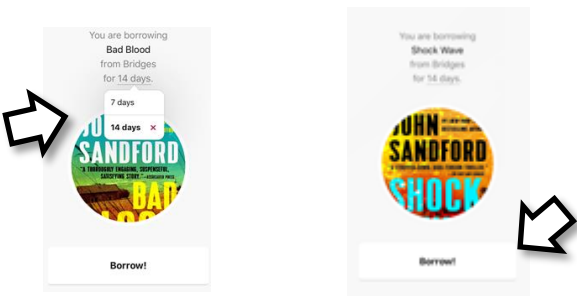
You are borrowing
Bad Blood
from Bridges
for 14 days.

7 days
14 days ×

JOHN
SANDFORD
"A THOROUGHLY ENGAGING, SUSPENSEFUL, SATISFYING STORY." —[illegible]
BAD
BLOOD

Borrow!

You are borrowing
Shock Wave
from Bridges
for 14 days.

JOHN
SANDFORD
SHOCK

Borrow!